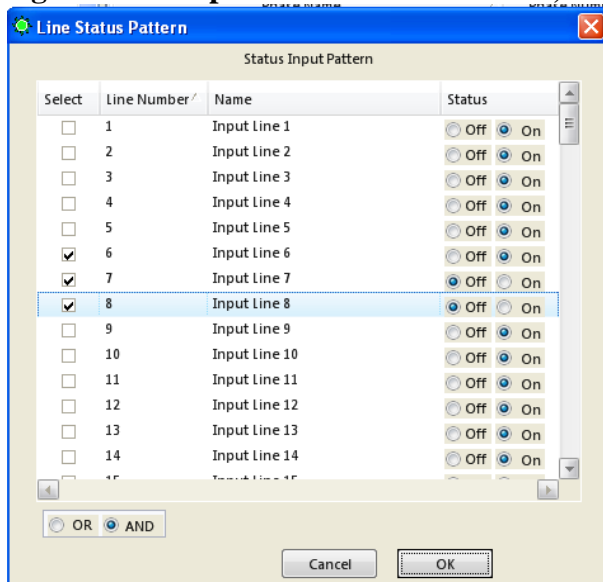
Line Status Pattern

Status Input Pattern

| Select | Line Number | Name | Status |
|---|---|---|---|
| ☐ | 1 | Input Line 1 | Off On |
| ☐ | 2 | Input Line 2 | Off On |
| ☐ | 3 | Input Line 3 | Off On |
| ☐ | 4 | Input Line 4 | Off On |
| ☐ | 5 | Input Line 5 | Off On |
| ☑ | 6 | Input Line 6 | Off On |
| ☑ | 7 | Input Line 7 | Off On |
| ☑ | 8 | Input Line 8 | Off On |
| ☐ | 9 | Input Line 9 | Off On |
| ☐ | 10 | Input Line 10 | Off On |
| ☐ | 11 | Input Line 11 | Off On |
| ☐ | 12 | Input Line 12 | Off On |
| ☐ | 13 | Input Line 13 | Off On |
| ☐ | 14 | Input Line 14 | Off On |
| ☐ | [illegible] | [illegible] | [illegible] |

OR AND

Cancel OK